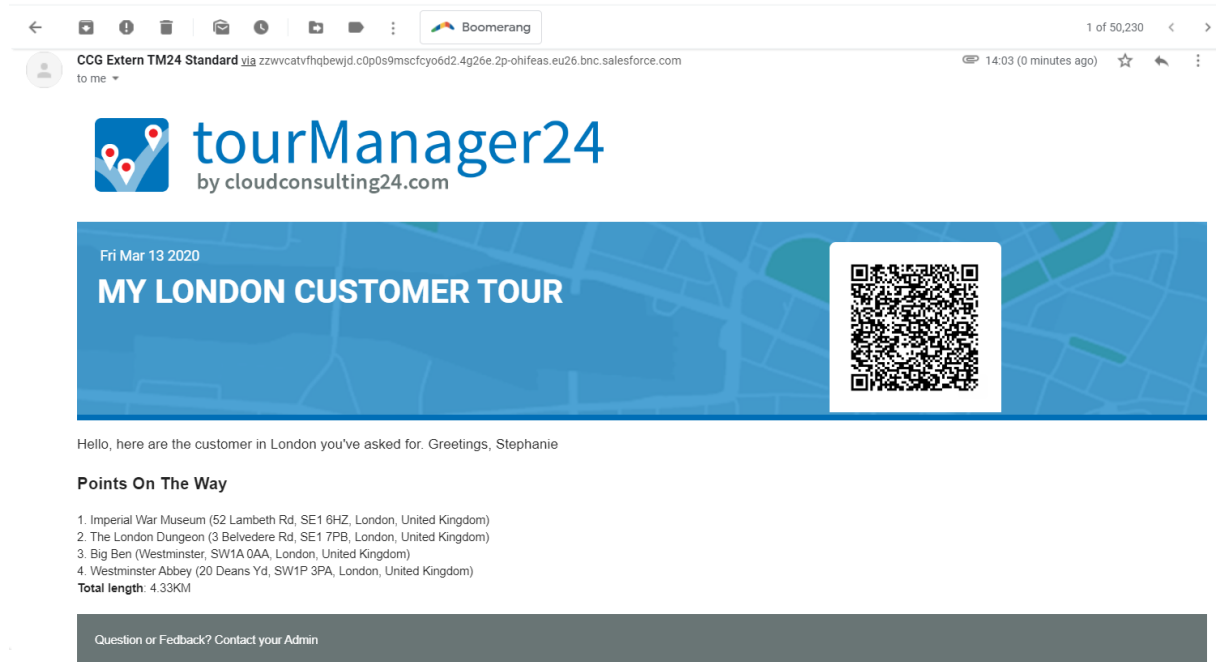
Boomerang

1 of 50,230

CCG Extern TM24 Standard via zzwvcatvfhqbewjd.c0p0s9mscfcyo6d2.4g26e.2p-ohifeas.eu26.bnc.salesforce.com
to me

14:03 (0 minutes ago)

tourManager24
by cloudconsulting24.com

Fri Mar 13 2020

MY LONDON CUSTOMER TOUR

Hello, here are the customer in London you've asked for. Greetings, Stephanie

Points On The Way

1. Imperial War Museum (52 Lambeth Rd, SE1 6HZ, London, United Kingdom)
2. The London Dungeon (3 Belvedere Rd, SE1 7PB, London, United Kingdom)
3. Big Ben (Westminster, SW1A 0AA, London, United Kingdom)
4. Westminster Abbey (20 Deans Yd, SW1P 3PA, London, United Kingdom)
Total length: 4.33KM

Question or Fedback? Contact your Admin